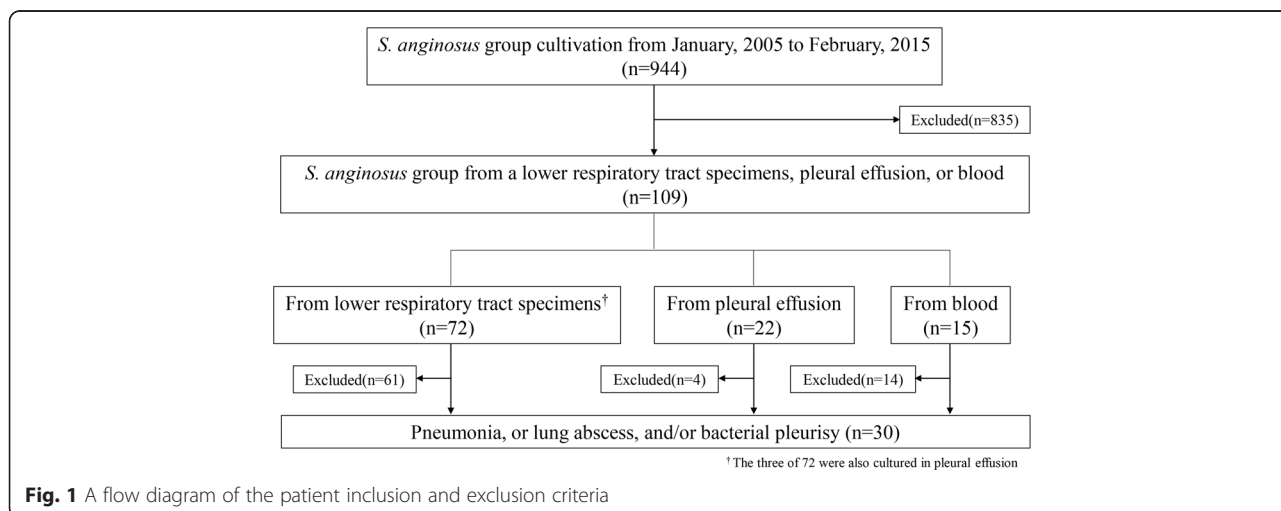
S. anginosus group cultivation from January, 2005 to February, 2015
(n=944)

Excluded(n=835)

S. anginosus group from a lower respiratory tract specimens, pleural effusion, or blood
(n=109)

From lower respiratory tract specimens†
(n=72)

From pleural effusion
(n=22)

From blood
(n=15)

Excluded(n=61)

Excluded(n=4)

Excluded(n=14)

Pneumonia, or lung abscess, and/or bacterial pleurisy (n=30)

† The three of 72 were also cultured in pleural effusion

Fig. 1 A flow diagram of the patient inclusion and exclusion criteria